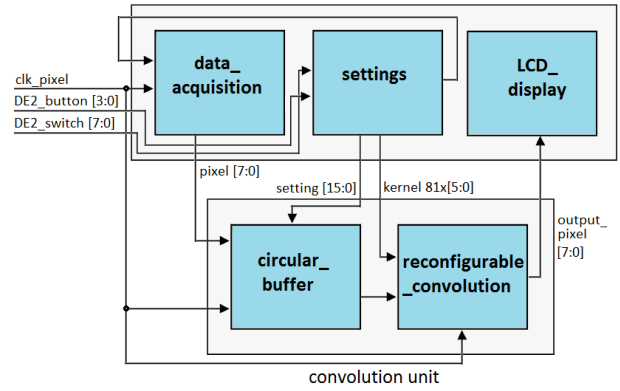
clk_pixel
DE2_button [3:0]
DE2_switch [7:0]

data_ acquisition

settings

LCD_ display

pixel [7:0]

setting [15:0]

kernel 81x[5:0]

output_ pixel [7:0]

circular_ buffer

reconfigurable _convolution

convolution unit